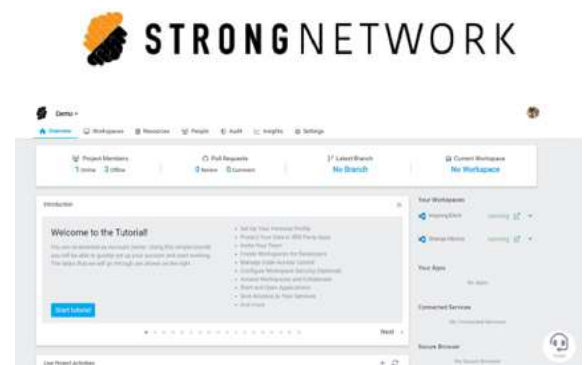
STRONGNETWORK

Demo

Overview Workspaces Resources People Audit Insights Settings

Project Members
1 Online 3 Offline

Pull Requests
0 Review 0 Comment

Latest Branch
No Branch

Current Workspace
No Workspace

Introduction

Welcome to the Tutorial!

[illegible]

Start tutorial

Set Up Your Personal Profile
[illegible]
Invite Your Team
Create Workspaces for Developers
Manage Code Access Control
Configure Workspace Security (Optional)
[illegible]
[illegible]
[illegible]
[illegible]

Next

Your Workspaces

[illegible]

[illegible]

Your Apps

No Apps

Connected Services

No Connected Services

Secure Browser

No Secure Browser

Live Project Activities